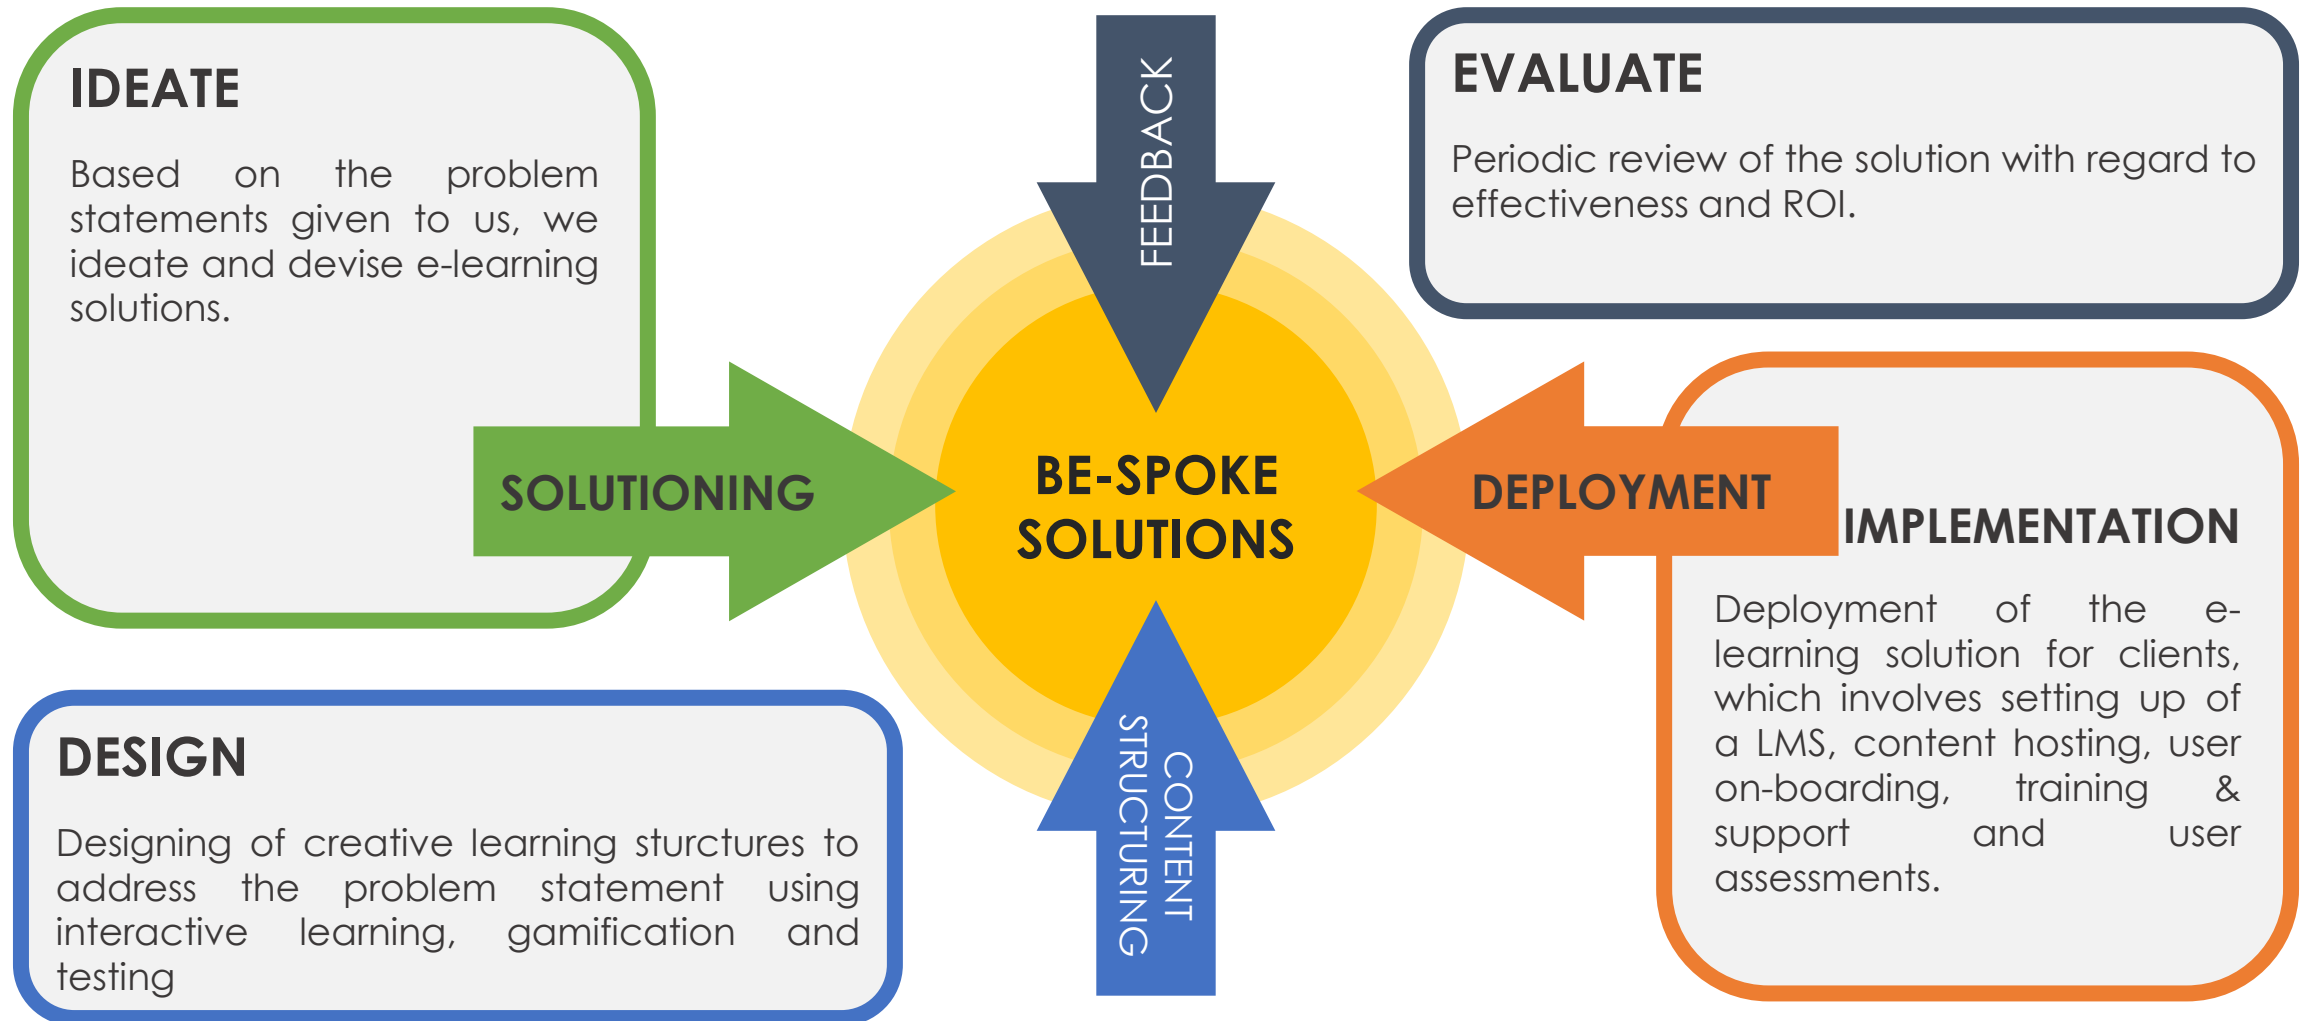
IDEATE

Based on the problem statements given to us, we ideate and devise e-learning solutions.

FEEDBACK

EVALUATE

Periodic review of the solution with regard to effectiveness and ROI.

SOLUTIONING

BE-SPOKE SOLUTIONS

DEPLOYMENT

IMPLEMENTATION

Deployment of the e-learning solution for clients, which involves setting up of a LMS, content hosting, user on-boarding, training & support and user assessments.

DESIGN

Designing of creative learning sturctures to address the problem statement using interactive learning, gamification and testing

CONTENT STRUCTURING